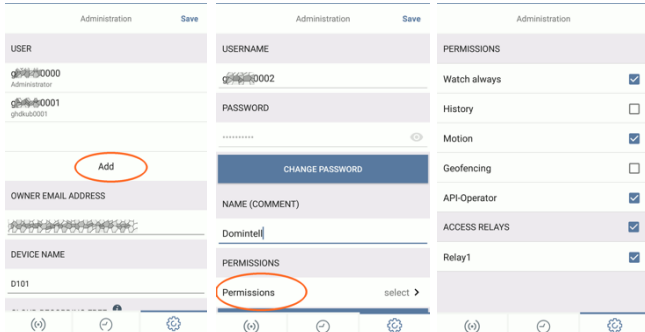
Administration Save

USER

g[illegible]0000
Administrator

g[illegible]0001
ghdkub0001

Add

OWNER EMAIL ADDRESS

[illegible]

DEVICE NAME

D101

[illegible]

Administration Save

USERNAME

g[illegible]0002

PASSWORD

••••••••••

CHANGE PASSWORD

NAME (COMMENT)

Domintell

PERMISSIONS

Permissions select >

Administration

PERMISSIONS

Watch always

History

Motion

Geofencing

API-Operator

ACCESS RELAYS

Relay1